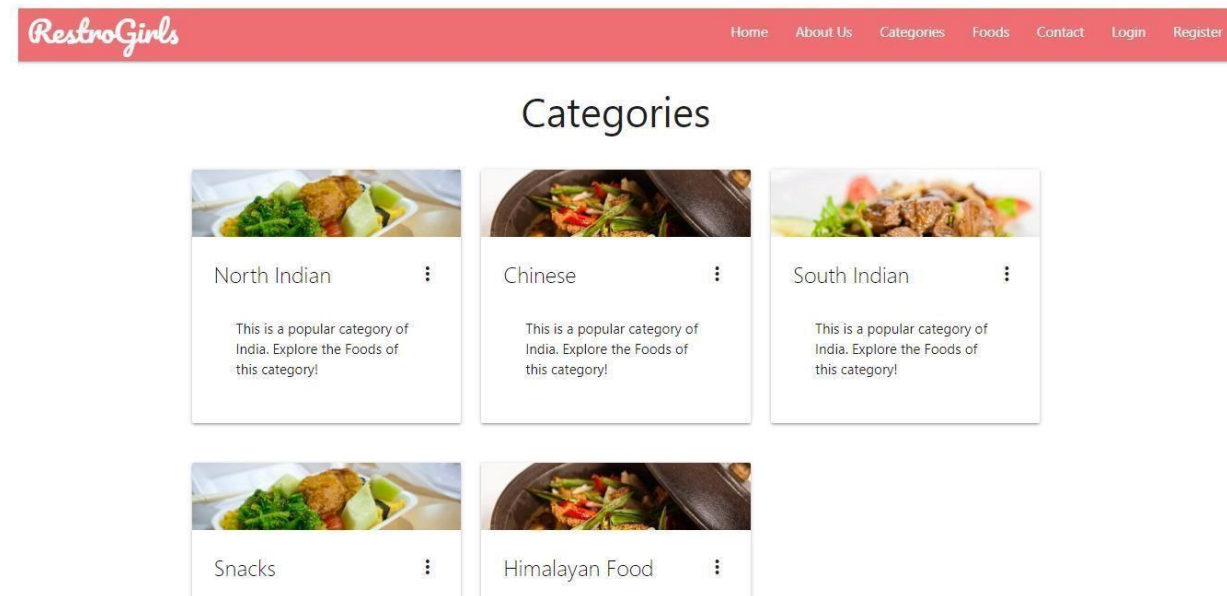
RestroGirls

Home About Us Categories Foods Contact Login Register

Categories

North Indian

This is a popular category of India. Explore the Foods of this category!

Chinese

This is a popular category of India. Explore the Foods of this category!

South Indian

This is a popular category of India. Explore the Foods of this category!

Snacks

Himalayan Food